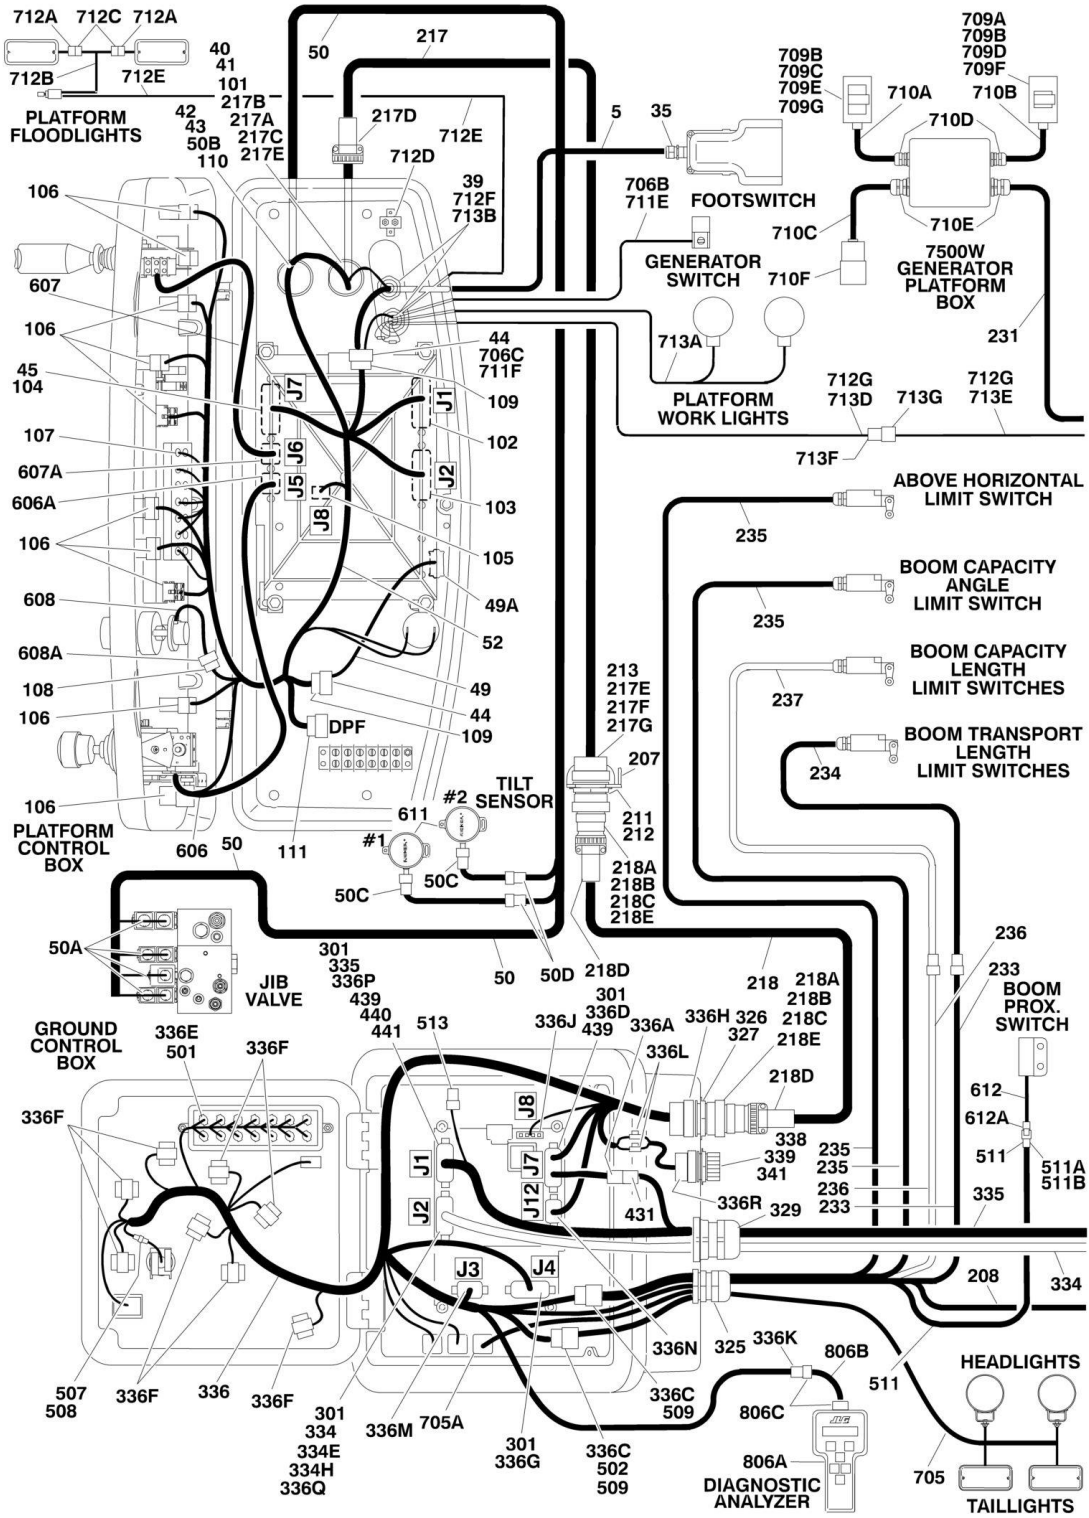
712A 712C 712A
712B 712E
40
41
101
217B
217A
217C
217E
42
43
50B
110
PLATFORM FLOODLIGHTS
50
217
217D
712E
712D
39
712F
713B
5
35
FOOTSWITCH
706B
711E
GENERATOR SWITCH
709B
709C
709E
709G
709A
709B
709D
709F
710A
710B
710D
710C
710E
710F
7500W GENERATOR PLATFORM BOX
231
106
607
106
45
104
107
607A
606A
106
608
608A
108
106
106
PLATFORM CONTROL BOX
606
J7
J6
J5
J8
J1
J2
44
706C
711F
109
102
103
105
49A
52
49
44
109
DPF
111
713A
PLATFORM WORK LIGHTS
712G
713D
713G
712G
713E
713F
ABOVE HORIZONTAL LIMIT SWITCH
235
BOOM CAPACITY ANGLE LIMIT SWITCH
235
BOOM CAPACITY LENGTH LIMIT SWITCHES
237
BOOM TRANSPORT LENGTH LIMIT SWITCHES
234
213
217E
217F
217G
207
211
212
218A
218B
218C
218E
TILT SENSOR
#2
#1
611
50
50C
50C
50A
JIB VALVE
50
50D
218D
301
335
336P
439
440
441
218
218A
218B
218C
218E
236
233
BOOM PROX. SWITCH
GROUND CONTROL BOX
336E
501
336F
336F
513
336J
301
336D
439
336A
336L
336H
326
327
218D
J8
J1
J7
J12
J2
338
339
341
336R
431
329
235
235
236
233
335
612
612A
511
511A
511B
J3
J4
336N
325
208
334
511
336K
806B
806C
806A
DIAGNOSTIC ANALYZER
HEADLIGHTS
TAILLIGHTS
705
507
508
336F
336
336F
301
334
334E
334H
336Q
336M
705A
301
336G
336C
502
509
336C
509